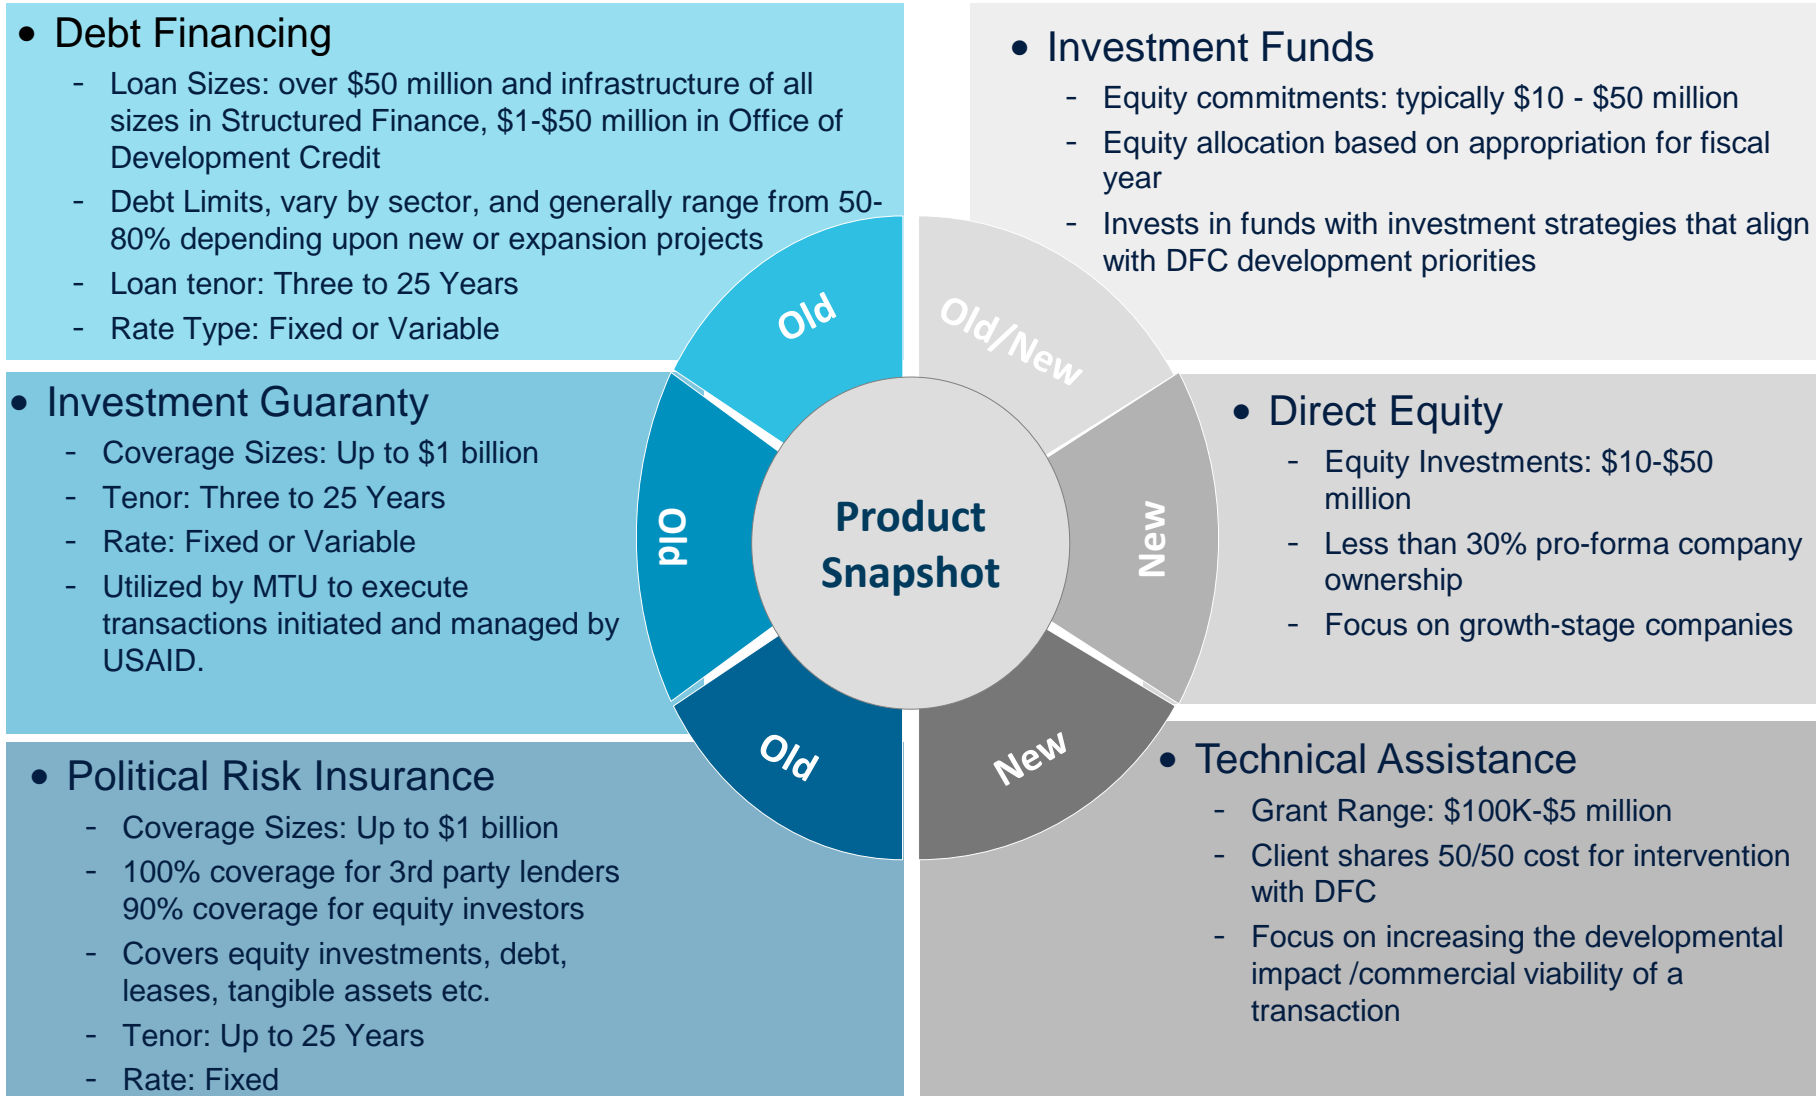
• Debt Financing
- Loan Sizes: over \$50 million and infrastructure of all sizes in Structured Finance, \$1-\$50 million in Office of Development Credit
- Debt Limits, vary by sector, and generally range from 50-80% depending upon new or expansion projects
- Loan tenor: Three to 25 Years
- Rate Type: Fixed or Variable

• Investment Funds
- Equity commitments: typically \$10 - \$50 million
- Equity allocation based on appropriation for fiscal year
- Invests in funds with investment strategies that align with DFC development priorities

• Investment Guaranty
- Coverage Sizes: Up to \$1 billion
- Tenor: Three to 25 Years
- Rate: Fixed or Variable
- Utilized by MTU to execute transactions initiated and managed by USAID.

Old
Old/New
Old
Product Snapshot
New
Old
New

• Direct Equity
- Equity Investments: \$10-\$50 million
- Less than 30% pro-forma company ownership
- Focus on growth-stage companies

• Political Risk Insurance
- Coverage Sizes: Up to \$1 billion
- 100% coverage for 3rd party lenders 90% coverage for equity investors
- Covers equity investments, debt, leases, tangible assets etc.
- Tenor: Up to 25 Years
- Rate: Fixed

• Technical Assistance
- Grant Range: \$100K-\$5 million
- Client shares 50/50 cost for intervention with DFC
- Focus on increasing the developmental impact /commercial viability of a transaction